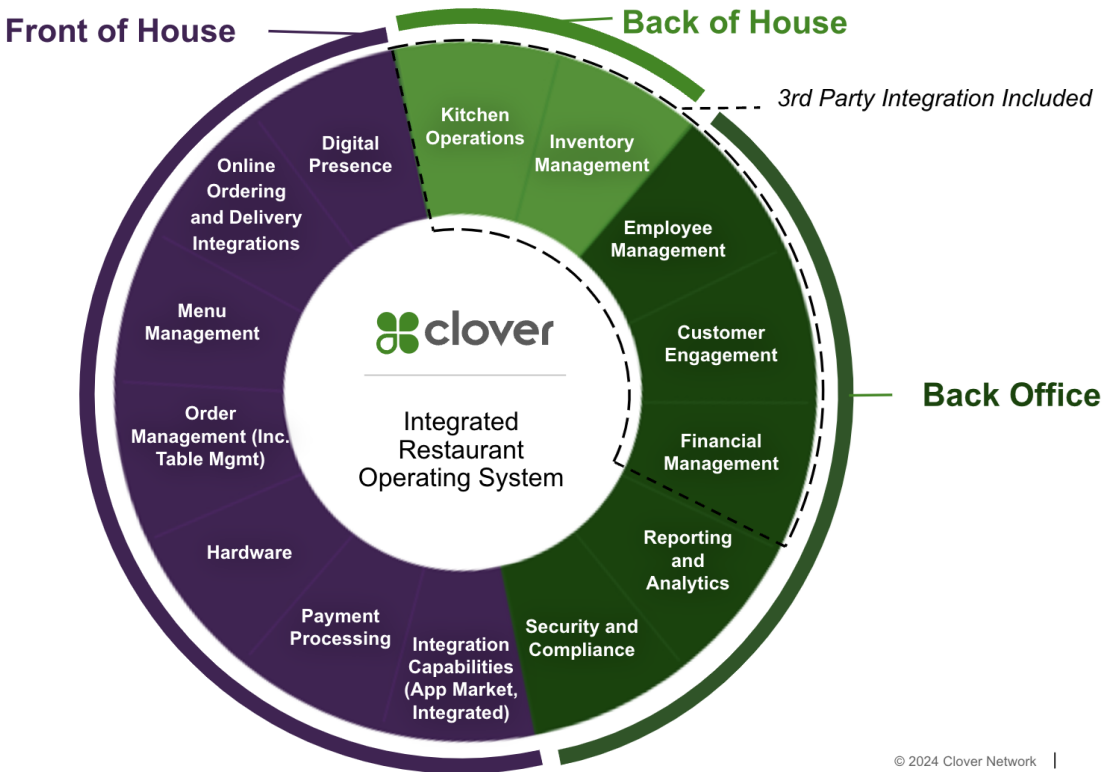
Front of House

Back of House

3rd Party Integration Included

Back Office

Digital Presence

Online Ordering and Delivery Integrations

Menu Management

Order Management (Inc. Table Mgmt)

Hardware

Payment Processing

Integration Capabilities (App Market, Integrated)

Kitchen Operations

Inventory Management

Employee Management

Customer Engagement

Financial Management

Reporting and Analytics

Security and Compliance

clover

Integrated Restaurant Operating System

© 2024 Clover Network